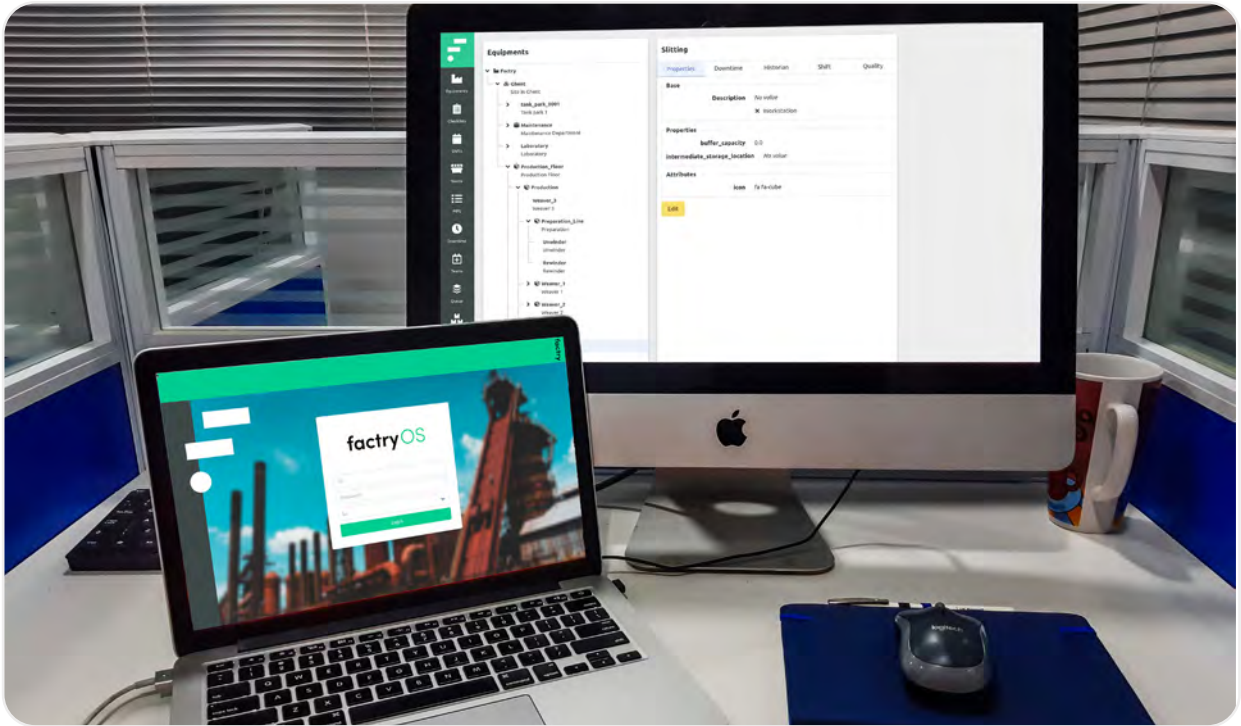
Equipments

Factry
Client
Site In Client
tank_park_0001
Tank park 1
Maintenance
Maintenance Department
Laboratory
Laboratory
Production_Floor
Production Floor
Production
Weaver_3
Weaver 3
Preparation_Line
Preparation
Unwinder
Unwinder
Rewinder
Rewinder
Weaver_1
Weaver 1
Weaver_2
Weaver 2

Equipments
Checklists
Shifts
Stock
KPIs
Downtime
Teams
Queue

Slitting

Properties
Downtime
Historian
Shift
Quality

Base
Description No value
Inheritization

Properties
buffer_capacity 0.0
intermediate_storage_location No value

Attributes
icon fa fa-cube

Edit

factry

factryOS
Password
Login

logitech